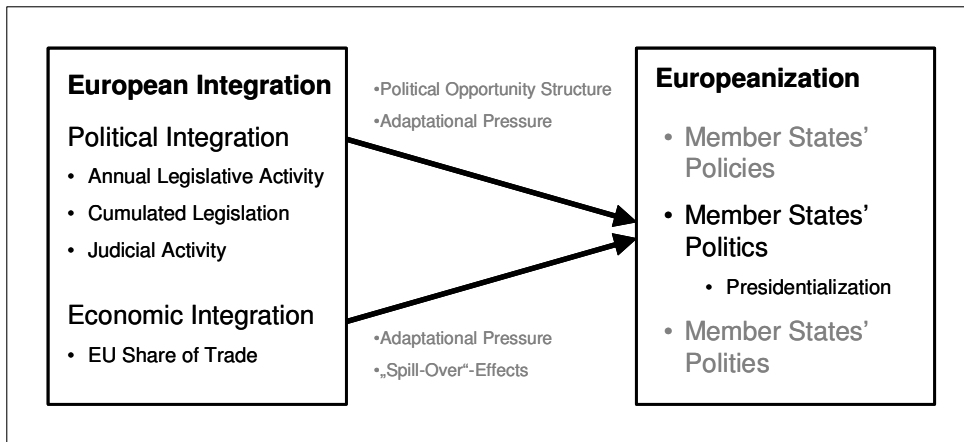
European Integration

Political Integration

- Annual Legislative Activity
- Cumulated Legislation
- Judicial Activity

Economic Integration

- EU Share of Trade

•Political Opportunity Structure
•Adaptational Pressure

•Adaptational Pressure
•„Spill-Over"-Effects

Europeanization

- Member States' Policies
- Member States' Politics
  - Presidentialization
- Member States' Polities